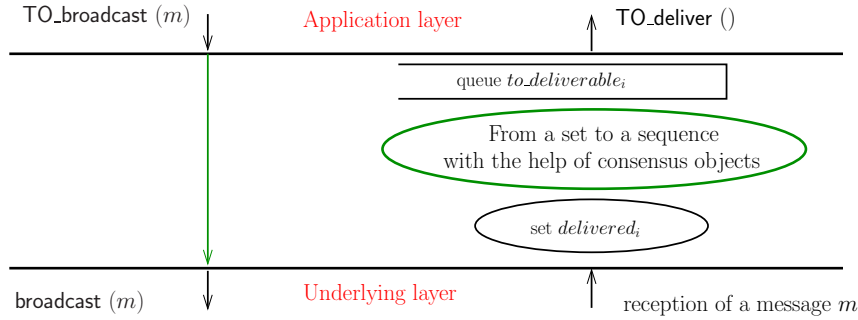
TO_broadcast $(m)$

Application layer

TO_deliver $()$

queue $to\_deliverable_i$

From a set to a sequence with the help of consensus objects

set $delivered_i$

broadcast $(m)$

Underlying layer

reception of a message $m$